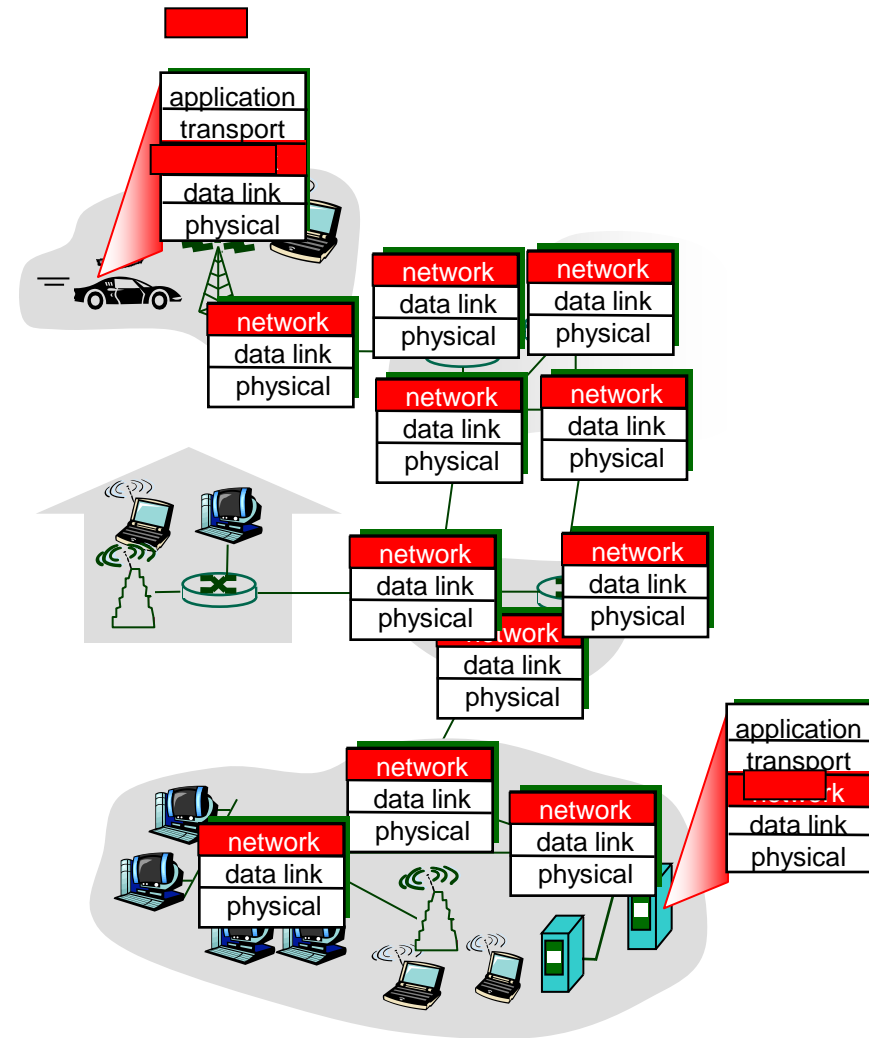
application
transport
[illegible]
data link
physical

network
data link
physical

network
data link
physical

network
data link
physical

network
data link
physical

network
data link
physical

network
data link
physical

network
data link
physical

network
data link
physical

network
data link
physical

network
data link
physical

network
data link
physical

application
transport
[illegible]
data link
physical